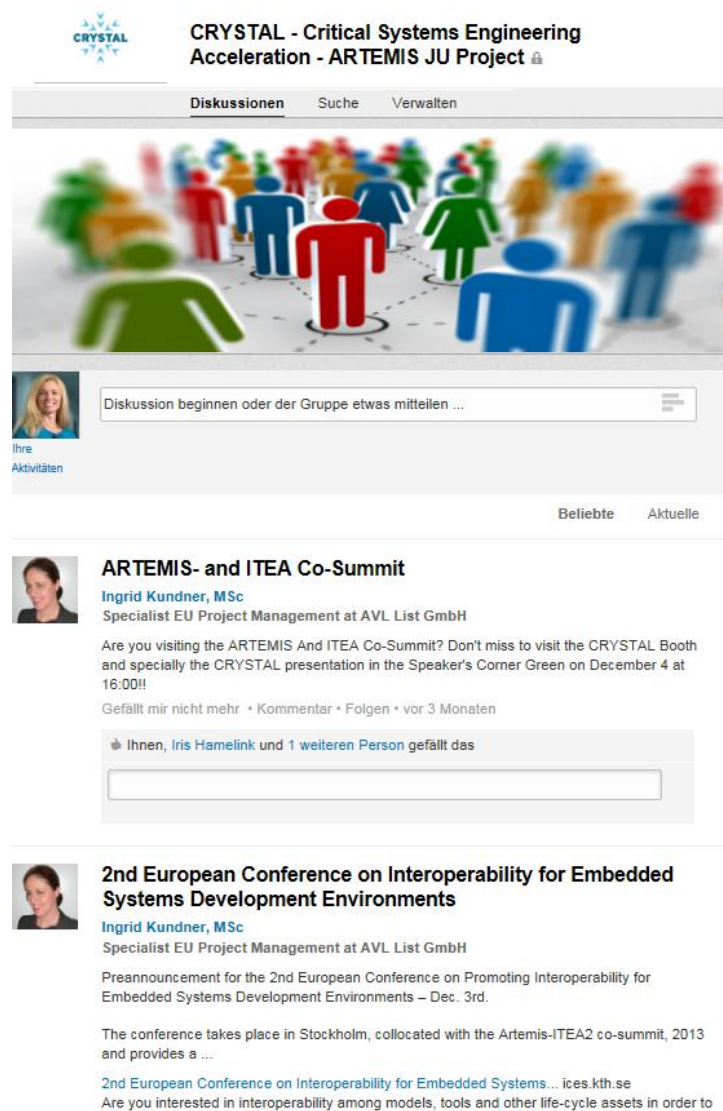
CRYSTAL

CRYSTAL - Critical Systems Engineering Acceleration - ARTEMIS JU Project

Diskussionen Suche Verwalten

Diskussion beginnen oder der Gruppe etwas mitteilen ...

Ihre Aktivitäten

Beliebte Aktuelle

ARTEMIS- and ITEA Co-Summit

Ingrid Kundner, MSc
Specialist EU Project Management at AVL List GmbH

Are you visiting the ARTEMIS And ITEA Co-Summit? Don't miss to visit the CRYSTAL Booth and specially the CRYSTAL presentation in the Speaker's Corner Green on December 4 at 16:00!!

Gefällt mir nicht mehr • Kommentar • Folgen • vor 3 Monaten

Ihnen, Iris Hamelink und 1 weiteren Person gefällt das

2nd European Conference on Interoperability for Embedded Systems Development Environments

Ingrid Kundner, MSc
Specialist EU Project Management at AVL List GmbH

Preannouncement for the 2nd European Conference on Promoting Interoperability for Embedded Systems Development Environments – Dec. 3rd.

The conference takes place in Stockholm, collocated with the Artemis-ITEA2 co-summit, 2013 and provides a ...

2nd European Conference on Interoperability for Embedded Systems... ices.kth.se
Are you interested in interoperability among models, tools and other life-cycle assets in order to